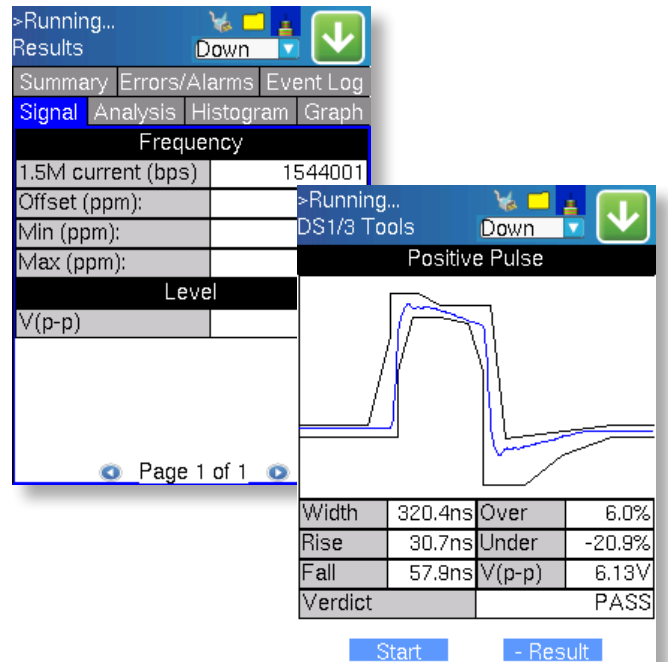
>Running...
Results
Down

Summary | Errors/Alarms | Event Log
Signal | Analysis | Histogram | Graph

| Frequency | |
|---|---|
| 1.5M current (bps) | 1544001 |
| Offset (ppm): | |
| Min (ppm): | |
| Max (ppm): | |

| Level | |
|---|---|
| V(p-p) | |

Page 1 of 1

>Running...
DS1/3 Tools
Down

Positive Pulse

| Width | 320.4ns | Over | 6.0% |
|---|---|---|---|
| Rise | 30.7ns | Under | -20.9% |
| Fall | 57.9ns | V(p-p) | 6.13V |
| Verdict | | | PASS |

Start
- Result